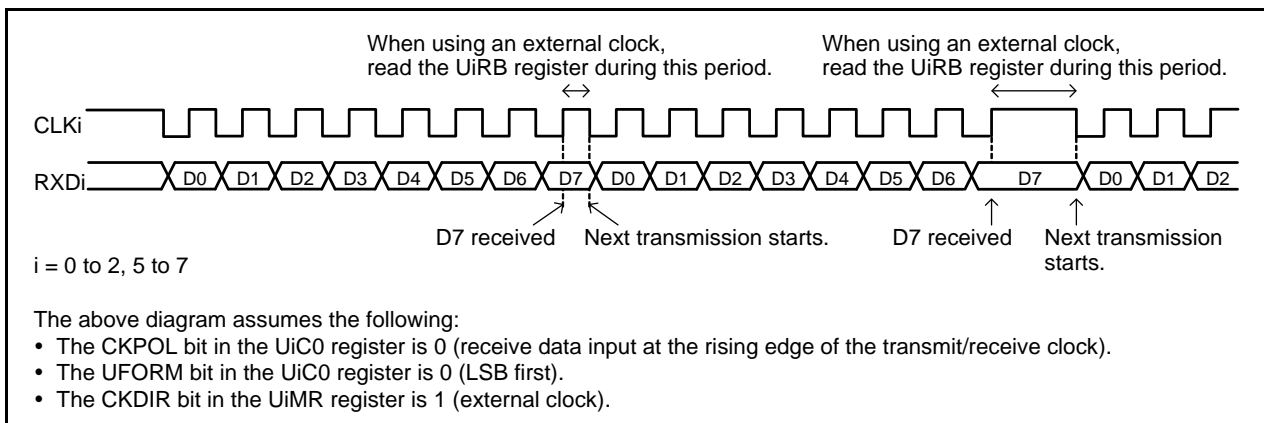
When using an external clock, read the UiRB register during this period.

When using an external clock, read the UiRB register during this period.

CLKi

RXDi

D0 D1 D2 D3 D4 D5 D6 D7 D0 D1 D2 D3 D4 D5 D6 D7 D0 D1 D2

D7 received

Next transmission starts.

D7 received

Next transmission starts.

i = 0 to 2, 5 to 7

The above diagram assumes the following:

• The CKPOL bit in the UiC0 register is 0 (receive data input at the rising edge of the transmit/receive clock).
• The UFORM bit in the UiC0 register is 0 (LSB first).
• The CKDIR bit in the UiMR register is 1 (external clock).